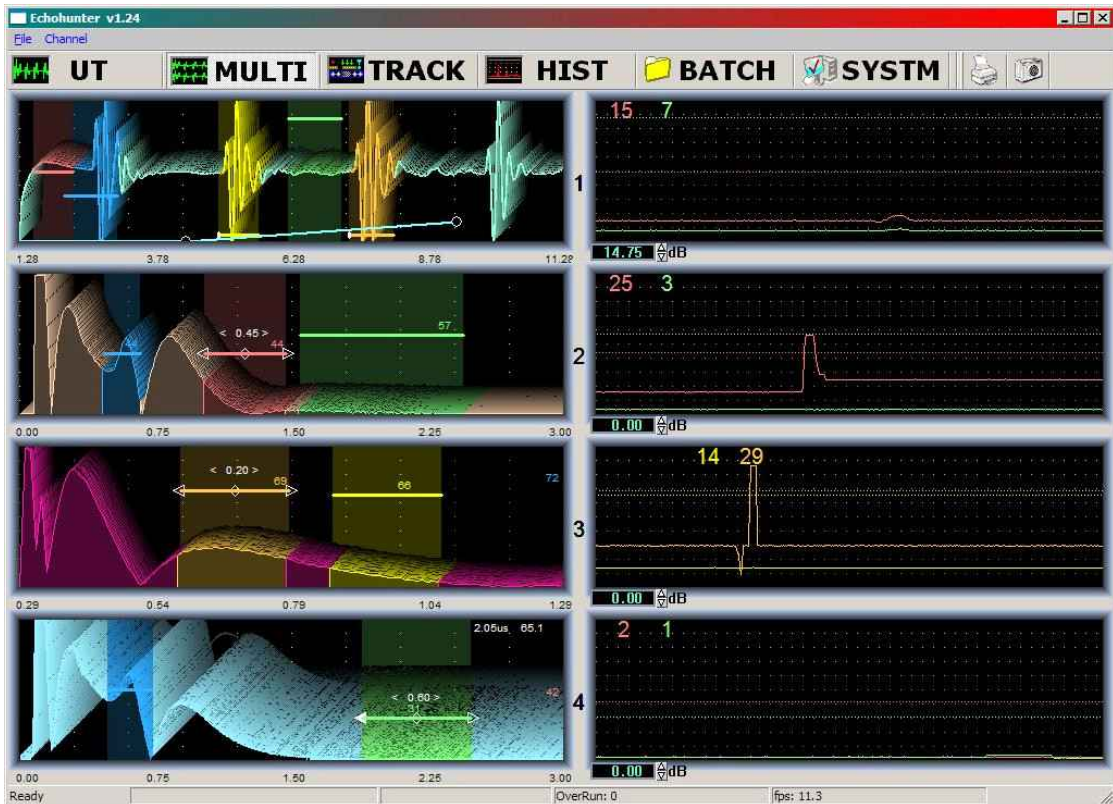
Echohunter v1.24

File Channel

UT MULTI TRACK HIST BATCH SYSTM

1.28 3.78 6.28 8.78 11.28

1

15 7

14.75 dB

< 0.45 >

44

57

0.00 0.75 1.50 2.25 3.00

2

25 3

0.00 dB

< 0.20 >

69

66

72

0.29 0.54 0.79 1.04 1.29

3

14 29

0.00 dB

2.05us 65.1

< 0.60 >

31

42

0.00 0.75 1.50 2.25 3.00

4

2 1

0.00 dB

Ready

OverRun: 0

fps: 11.3